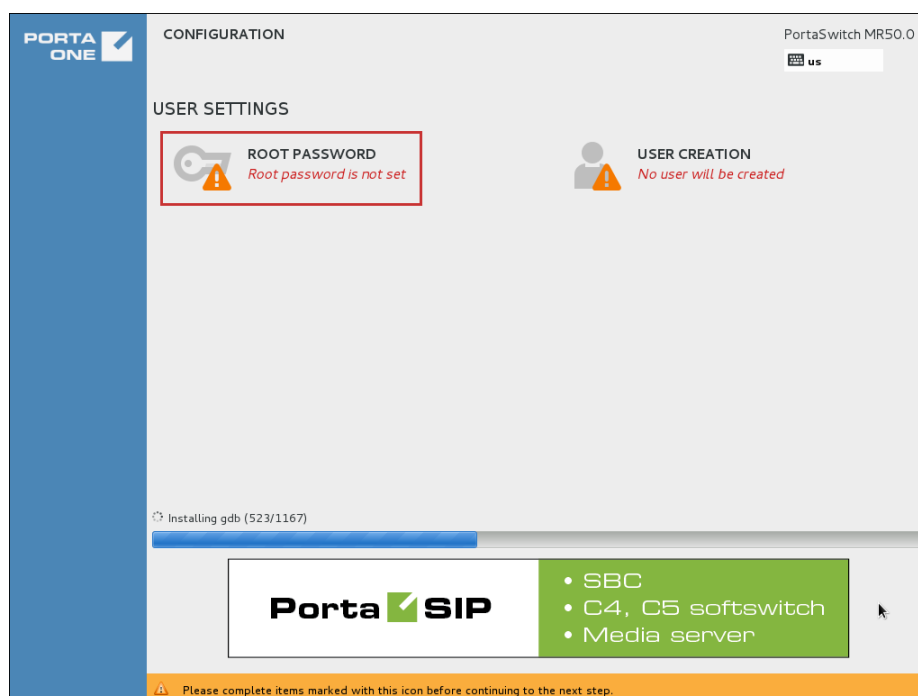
PORTA ONE

CONFIGURATION

PortaSwitch MR50.0

us

USER SETTINGS

ROOT PASSWORD
Root password is not set

USER CREATION
No user will be created

Installing gdb (523/1167)

Porta SIP

• SBC
• C4, C5 softswitch
• Media server

Please complete items marked with this icon before continuing to the next step.